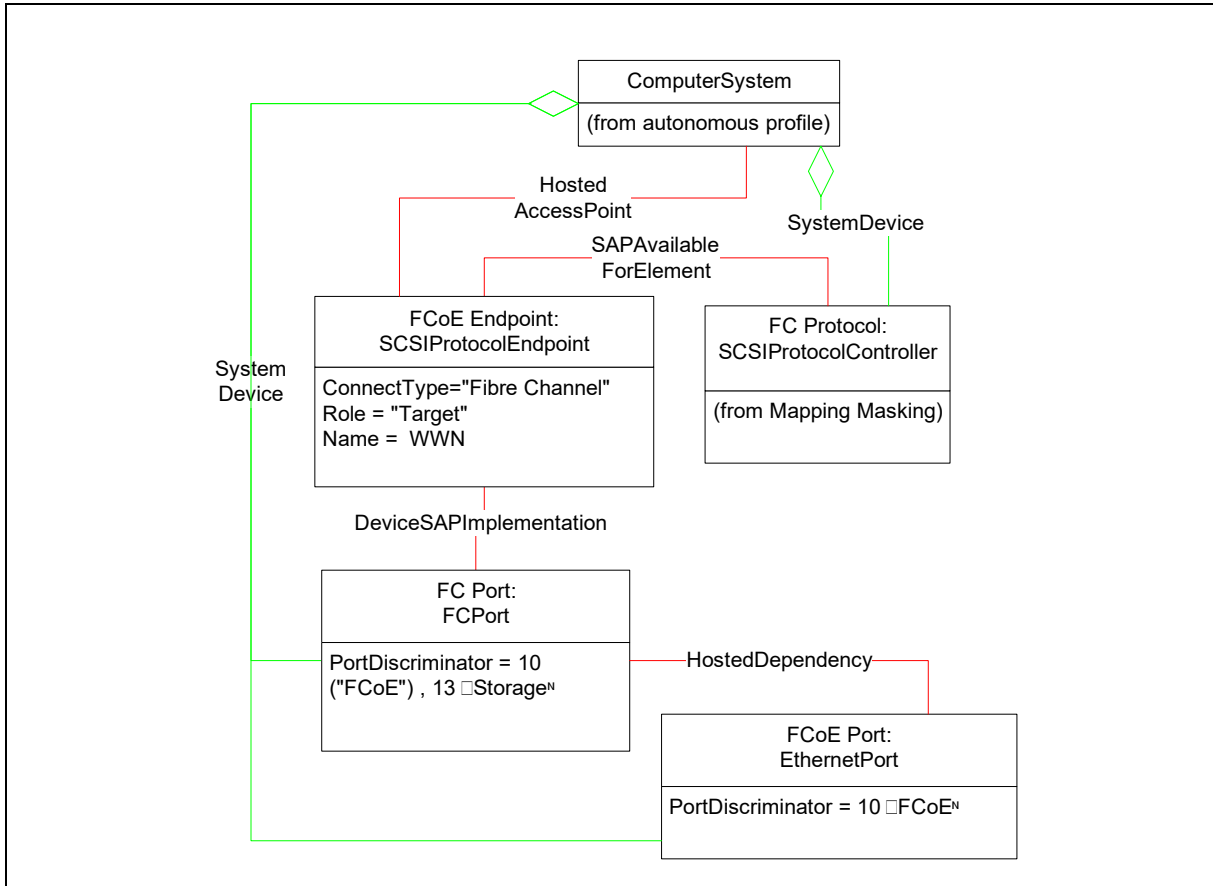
ComputerSystem

(from autonomous profile)

Hosted AccessPoint

SystemDevice

SAPAvailable ForElement

System Device

FCoE Endpoint: SCSIProtocolEndpoint

ConnectType="Fibre Channel"
Role = "Target"
Name = WWN

FC Protocol: SCSIProtocolController

(from Mapping Masking)

DeviceSAPImplementation

FC Port: FCPort

PortDiscriminator = 10 ("FCoE") , 13 □Storage$^N$

HostedDependency

FCoE Port: EthernetPort

PortDiscriminator = 10 □FCoE$^N$